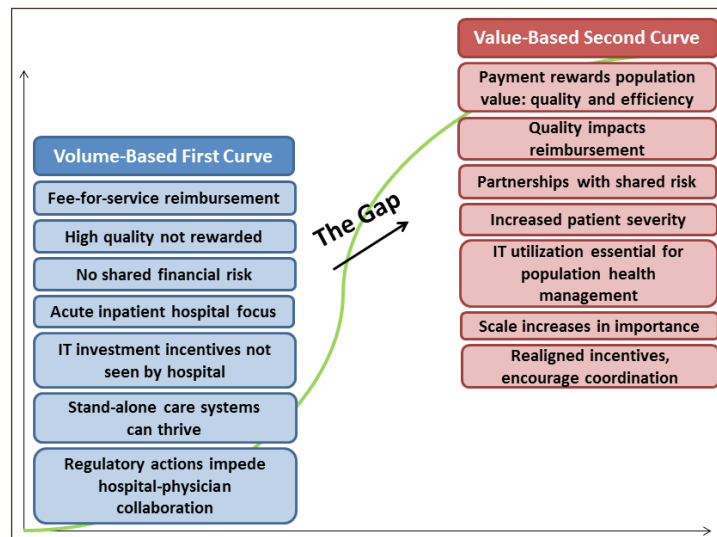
Volume-Based First Curve

Fee-for-service reimbursement

High quality not rewarded

No shared financial risk

Acute inpatient hospital focus

IT investment incentives not seen by hospital

Stand-alone care systems can thrive

Regulatory actions impede hospital-physician collaboration

The Gap

Value-Based Second Curve

Payment rewards population value: quality and efficiency

Quality impacts reimbursement

Partnerships with shared risk

Increased patient severity

IT utilization essential for population health management

Scale increases in importance

Realigned incentives, encourage coordination